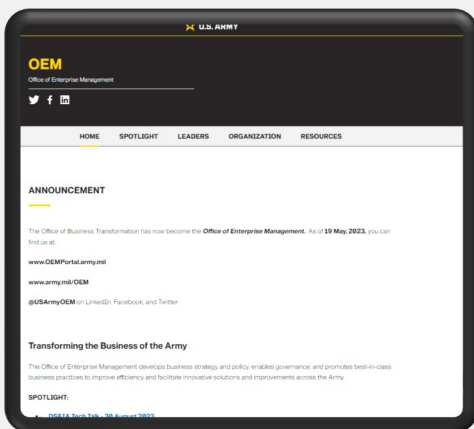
U.S. ARMY

OEM

Office of Enterprise Management

HOME SPOTLIGHT LEADERS ORGANIZATION RESOURCES

ANNOUNCEMENT

The Office of Business Transformation has now become the ***Office of Enterprise Management***. As of **19 May, 2023**, you can find us at:

**www.OEMPortal.army.mil**

**www.army.mil/OEM**

**@USArmyOEM** on LinkedIn, Facebook, and Twitter

Transforming the Business of the Army

The Office of Enterprise Management develops business strategy and policy, enables governance, and promotes best-in-class business practices to improve efficiency and facilitate innovative solutions and improvements across the Army

SPOTLIGHT:

• DSAIA Tech Talk - 28 August 2023